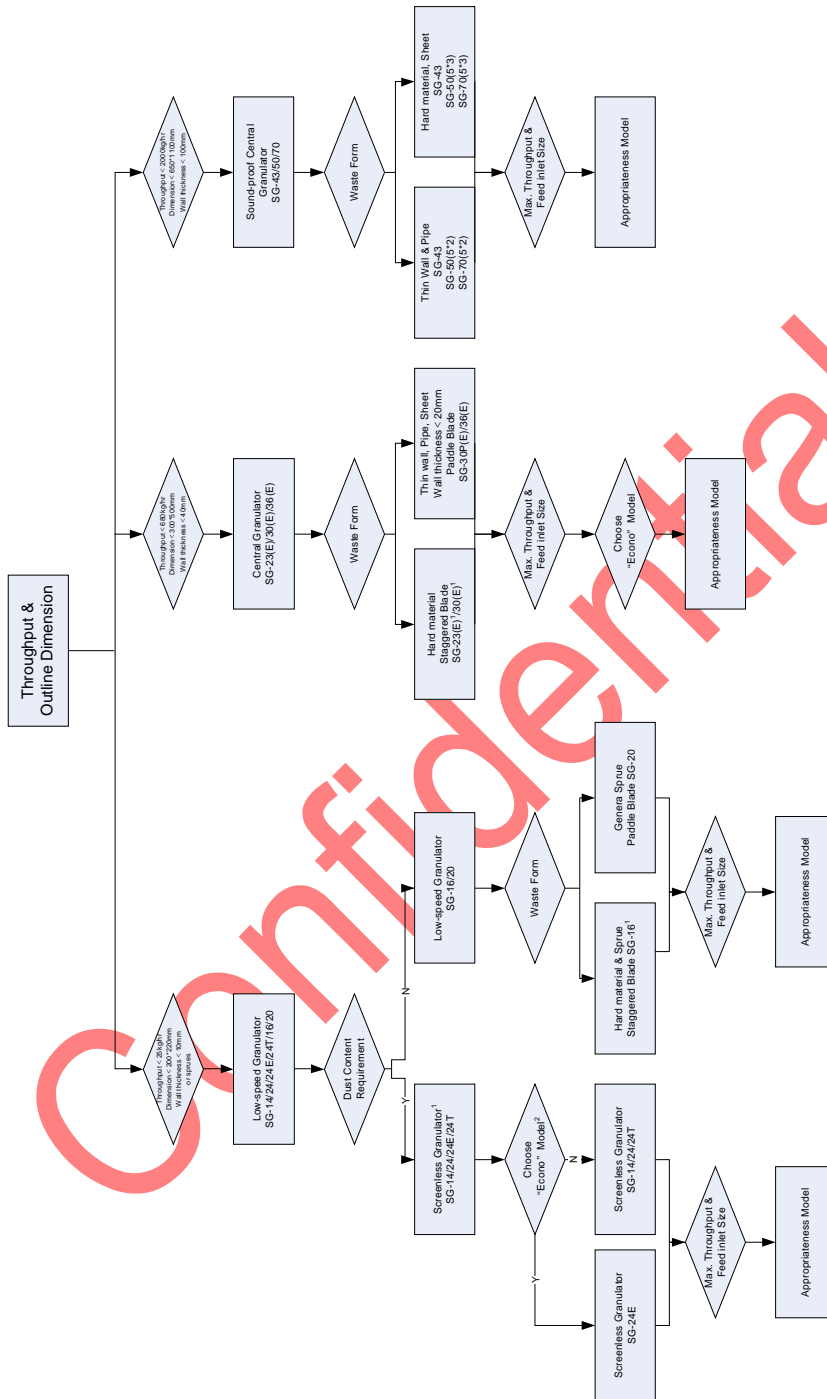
Throughput & Outline Dimension

Throughput < 25kg/hr Dimension < 200*200mm Wall thickness < 10mm or sprues

Low-speed Granulator SG-14/24/24E/24T/16/20

Dust Content Requirement

Y

N

Screenless Granulator$^1$ SG-14/24/24E/24T

Choose "Econo" Model$^2$

N

Y

Screenless Granulator SG-14/24/24T

Screenless Granulator SG-24E

Max. Throughput & Feed inlet Size

Appropriateness Model

Low-speed Granulator SG-16/20

Waste Form

Hard material & Sprue Staggered Blade SG-16$^1$

Genera Sprue Paddle Blade SG-20

Max. Throughput & Feed inlet Size

Appropriateness Model

Throughput < 680kg/hr Dimension < 300*500mm Wall thickness < 40mm

Central Granulator SG-23(E)/30(E)/36(E)

Waste Form

Hard material Staggered Blade SG-23(E)$^1$/30(E)$^1$

Thin wall, Pipe, Sheet Wall thickness < 20mm Paddle Blade SG-30P(E)/36(E)

Max. Throughput & Feed inlet Size

Choose "Econo" Model

Appropriateness Model

Throughput < 2000kg/hr Dimension < 650*1100mm Wall thickness < 100mm

Sound-proof Central Granulator SG-43/50/70

Waste Form

Thin Wall & Pipe SG-43 SG-50(5*2) SG-70(5*2)

Hard material, Sheet SG-43 SG-50(5*3) SG-70(5*3)

Max. Throughput & Feed inlet Size

Appropriateness Model

Confidential